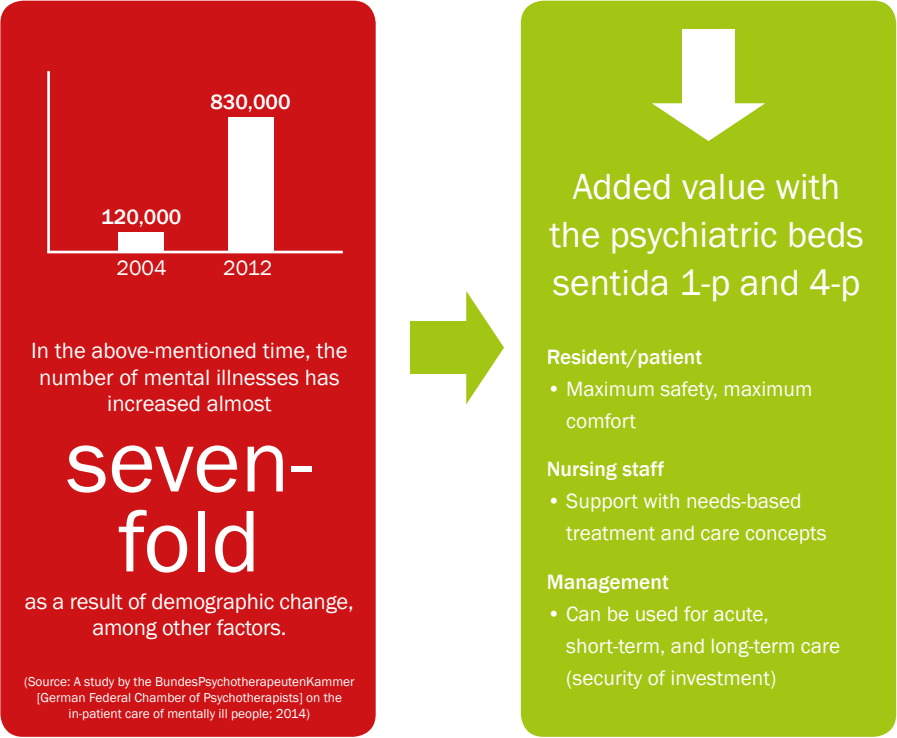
830,000

120,000

2004 2012

In the above-mentioned time, the number of mental illnesses has increased almost

seven-fold

as a result of demographic change, among other factors.

(Source: A study by the BundesPsychotherapeutenKammer [German Federal Chamber of Psychotherapists] on the in-patient care of mentally ill people; 2014)

Added value with the psychiatric beds sentida 1-p and 4-p

Resident/patient

• Maximum safety, maximum comfort

Nursing staff

• Support with needs-based treatment and care concepts

Management

• Can be used for acute, short-term, and long-term care (security of investment)